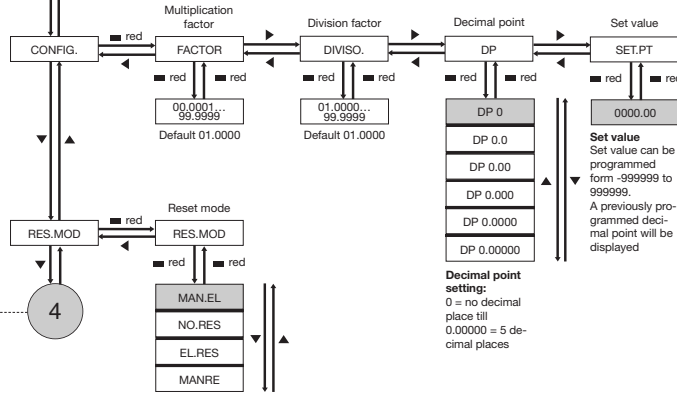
Multiplication factor

Division factor

Decimal point

Set value

CONFIG.

red

FACTOR

DIVISO.

DP

SET.PT

red

red

red

red

red

red

red

red

00.0001... 99.9999

Default 01.0000

01.0000... 99.9999

Default 01.0000

DP 0

DP 0.0

DP 0.00

DP 0.000

DP 0.0000

DP 0.00000

0000.00

Set value

Set value can be programmed form -999999 to 999999. A previously programmed decimal point will be displayed

Reset mode

RES.MOD

red

RES.MOD

red

red

MAN.EL

NO.RES

EL.RES

MANRE

4

Decimal point setting:
0 = no decimal place till 0.00000 = 5 decimal places